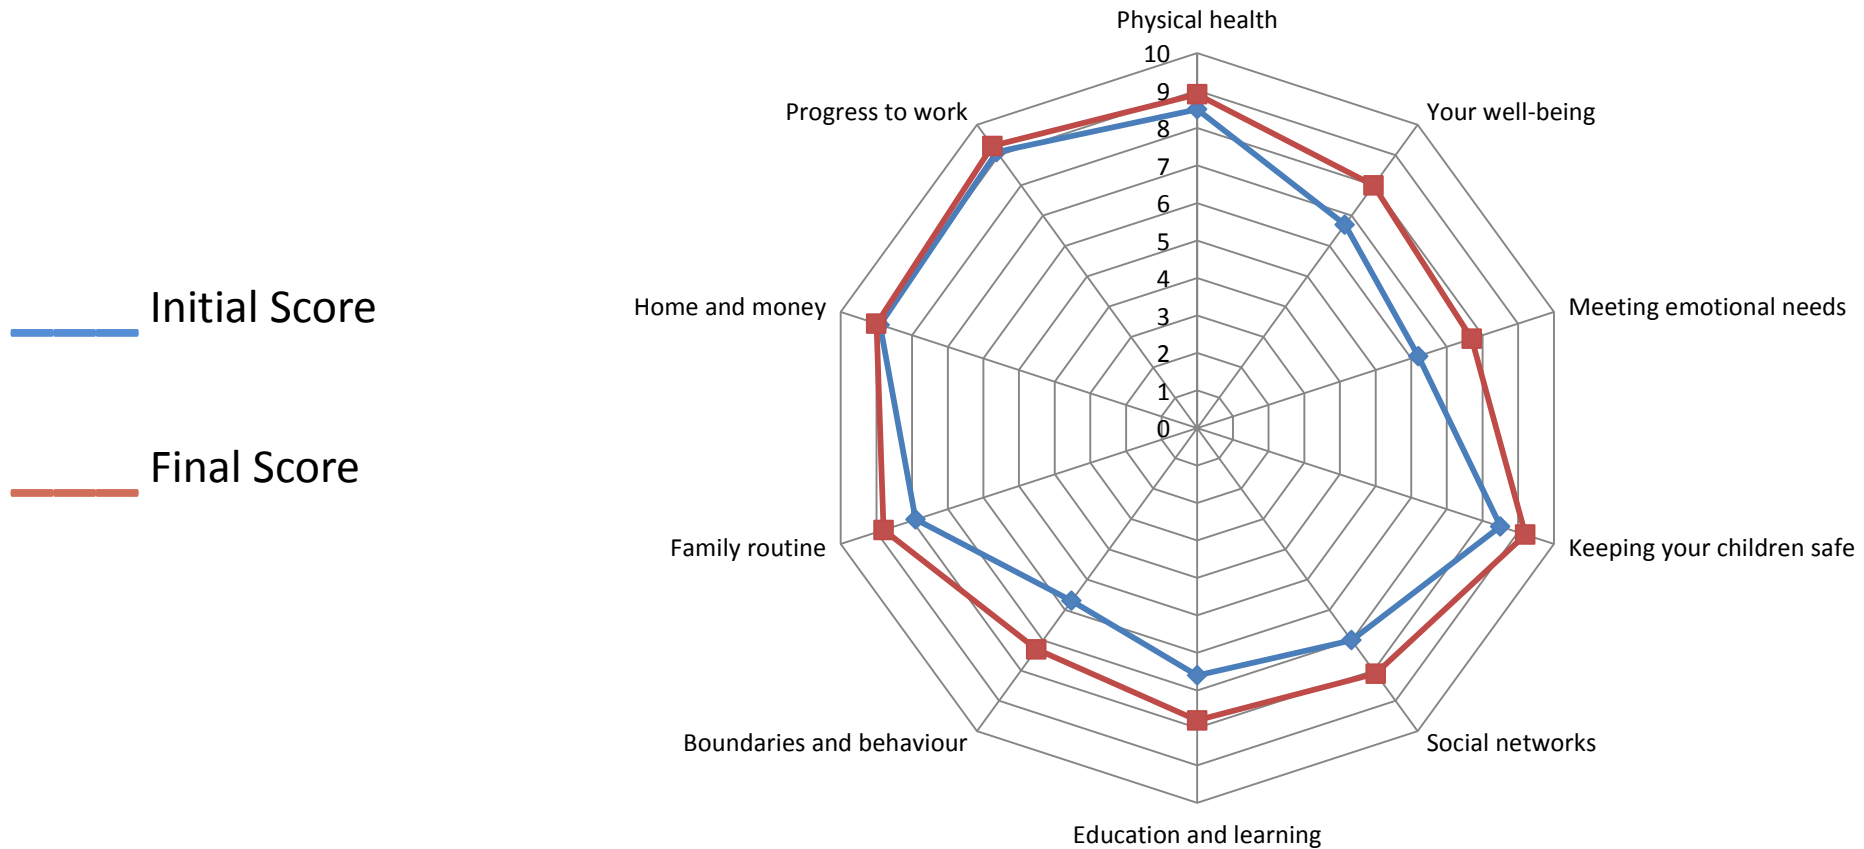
Initial Score

Final Score

Physical health
10
9
8
7
6
5
4
3
2
1
0

Your well-being

Meeting emotional needs

Keeping your children safe

Social networks

Education and learning

Boundaries and behaviour

Family routine

Home and money

Progress to work